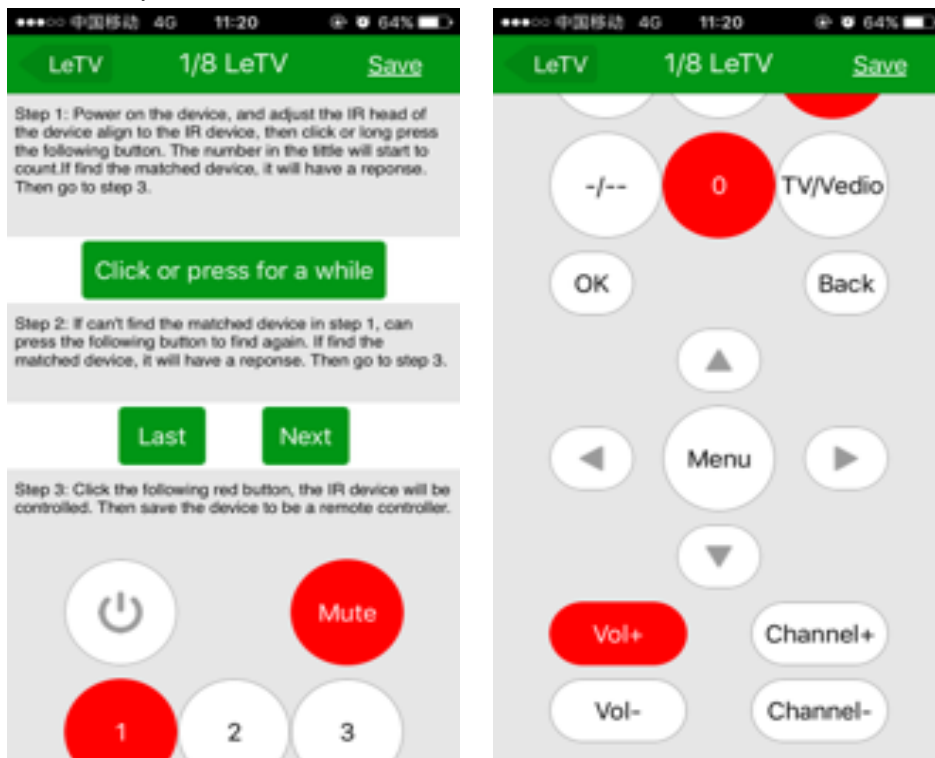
●●●○○ 中国移动 4G 11:20 64%

LeTV 1/8 LeTV Save

Step 1: Power on the device, and adjust the IR head of the device align to the IR device, then click or long press the following button. The number in the tittle will start to count.If find the matched device, it will have a reponse. Then go to step 3.

Click or press for a while

Step 2: If can't find the matched device in step 1, can press the following button to find again. If find the matched device, it will have a reponse. Then go to step 3.

Last Next

Step 3: Click the following red button, the IR device will be controlled. Then save the device to be a remote controller.

Mute

1 2 3

●●●○○ 中国移动 4G 11:20 64%

LeTV 1/8 LeTV Save

-/-- 0 TV/Vedio

OK Back

Menu

Vol+ Channel+

Vol- Channel-